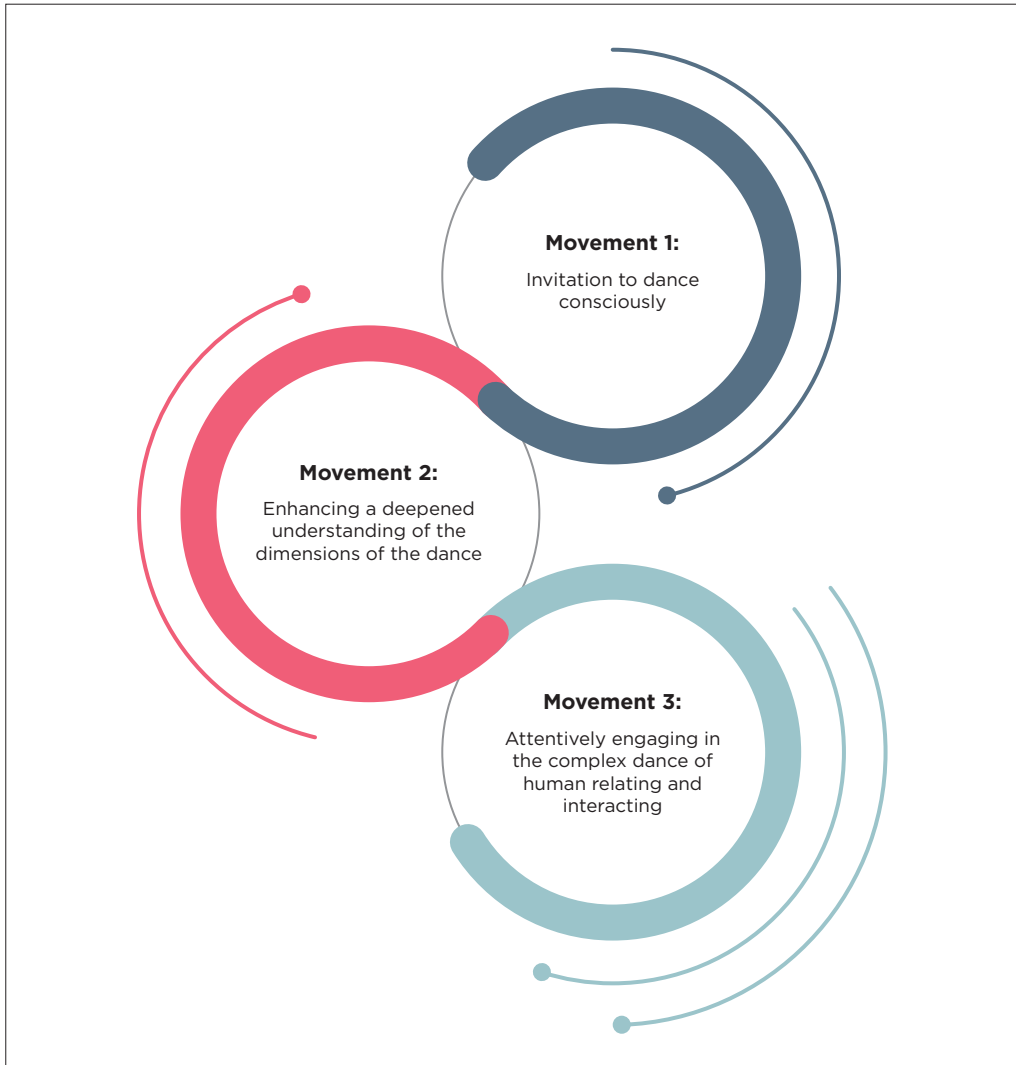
Movement 1:

Invitation to dance consciously

Movement 2:

Enhancing a deepened understanding of the dimensions of the dance

Movement 3:

Attentively engaging in the complex dance of human relating and interacting